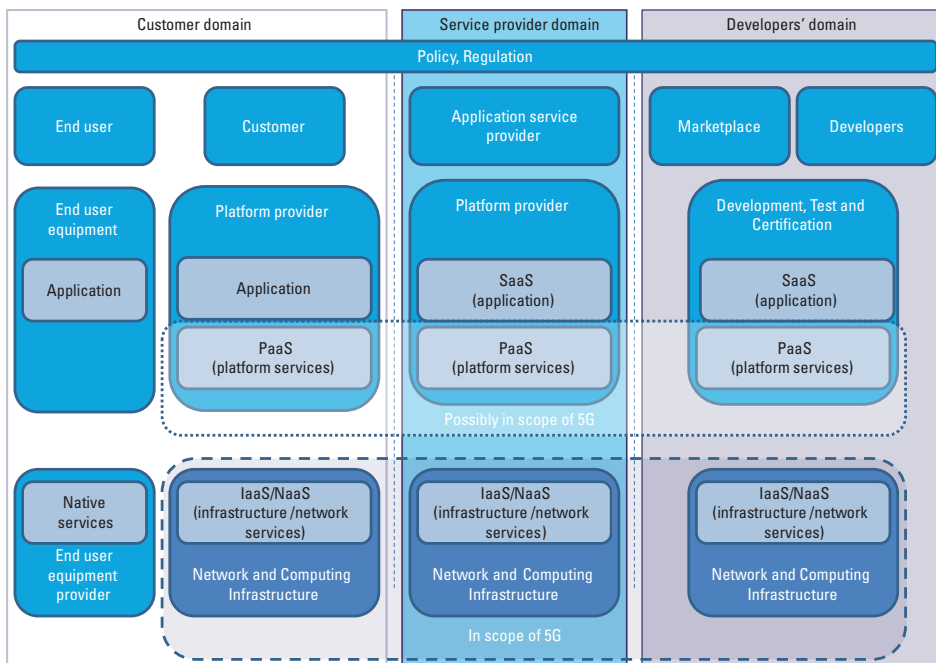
Customer domain

Service provider domain

Developers' domain

Policy, Regulation

End user

Customer

Application service provider

Marketplace

Developers

End user equipment

Application

Platform provider

Application

PaaS (platform services)

Platform provider

SaaS (application)

PaaS (platform services)

Development, Test and Certification

SaaS (application)

PaaS (platform services)

Possibly in scope of 5G

Native services

End user equipment provider

IaaS/NaaS (infrastructure /network services)

Network and Computing Infrastructure

IaaS/NaaS (infrastructure /network services)

Network and Computing Infrastructure

IaaS/NaaS (infrastructure /network services)

Network and Computing Infrastructure

In scope of 5G